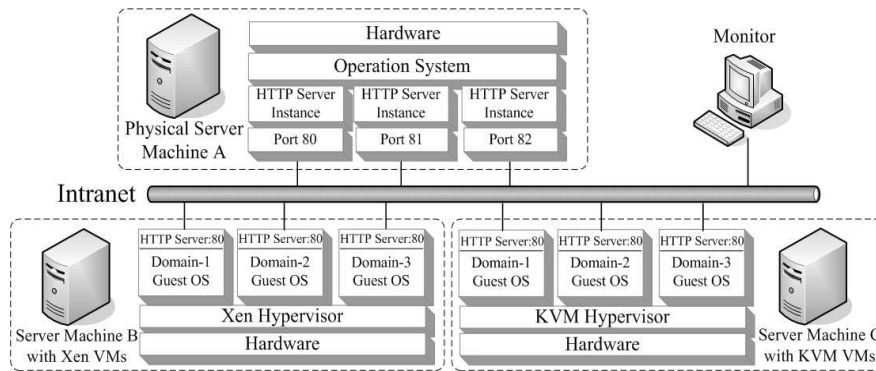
Hardware

Operation System

HTTP Server Instance

HTTP Server Instance

HTTP Server Instance

Port 80

Port 81

Port 82

Physical Server Machine A

Monitor

Intranet

HTTP Server:80

Domain-1 Guest OS

HTTP Server:80

Domain-2 Guest OS

HTTP Server:80

Domain-3 Guest OS

Xen Hypervisor

Hardware

Server Machine B with Xen VMs

HTTP Server:80

Domain-1 Guest OS

HTTP Server:80

Domain-2 Guest OS

HTTP Server:80

Domain-3 Guest OS

KVM Hypervisor

Hardware

Server Machine C with KVM VMs